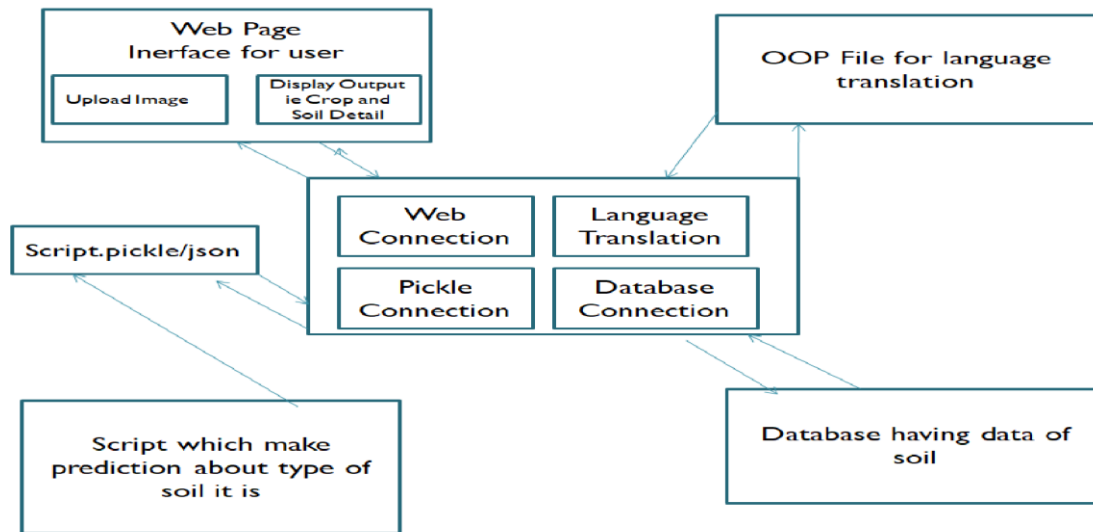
Web Page
Inerface for user

Upload Image

Display Output ie Crop and Soil Detail

OOP File for language translation

Script.pickle/json

Web Connection

Language Translation

Pickle Connection

Database Connection

Script which make prediction about type of soil it is

Database having data of soil